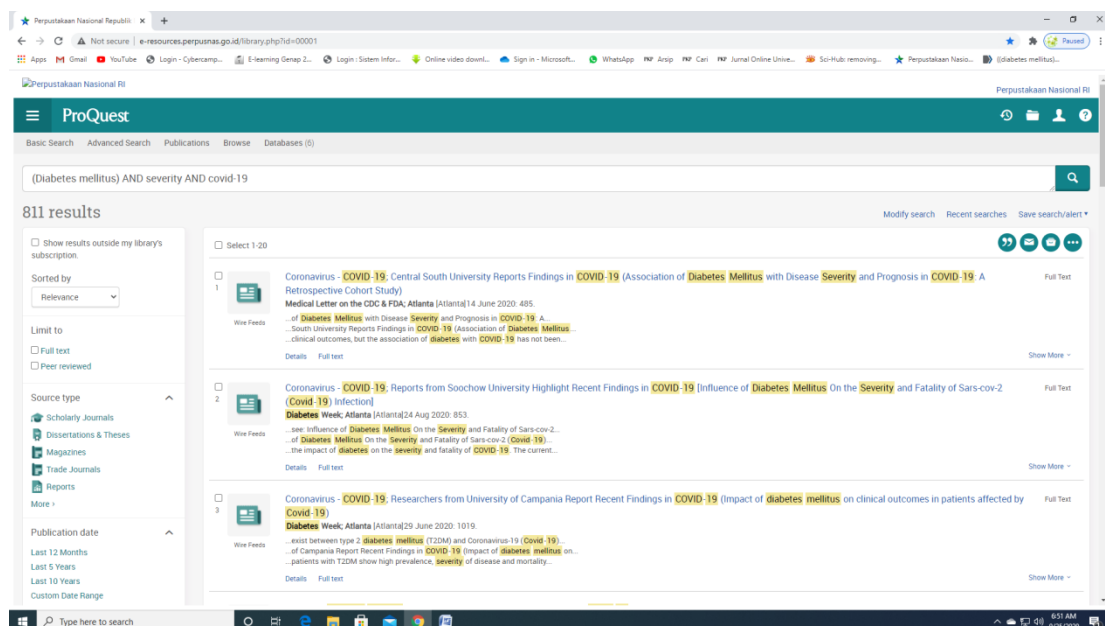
Perpustakaan Nasional Republi ×  +

Not secure | e-resources.perpusnas.go.id/library.php?id=00001

Paused

Apps Gmail YouTube Login - Cybercamp... E-learning Genap 2... Login : Sistem Infor... Online video downl... Sign in - Microsoft... WhatsApp Arsip Cari Jurnal Online Unive... Sci-Hub: removing... Perpustakaan Nasio... ((diabetes mellitus)...

Perpustakaan Nasional RI

Perpustakaan Nasional RI

ProQuest

Basic Search Advanced Search Publications Browse Databases (6)

(Diabetes mellitus) AND severity AND covid-19

811 results

Modify search Recent searches Save search/alert

Show results outside my library's subscription.

Sorted by

Relevance

Limit to

Full text

Peer reviewed

Source type

Scholarly Journals

Dissertations & Theses

Magazines

Trade Journals

Reports

More ›

Publication date

Last 12 Months

Last 5 Years

Last 10 Years

Custom Date Range

Select 1-20

1

Wire Feeds

Coronavirus - COVID-19; Central South University Reports Findings in COVID-19 (Association of Diabetes Mellitus with Disease Severity and Prognosis in COVID-19: A Retrospective Cohort Study)

Medical Letter on the CDC & FDA; Atlanta [Atlanta]14 June 2020: 485.

...of Diabetes Mellitus with Disease Severity and Prognosis in COVID-19: A...
...South University Reports Findings in COVID-19 (Association of Diabetes Mellitus...
...clinical outcomes, but the association of diabetes with COVID-19 has not been...

Details Full text

Full Text

Show More

2

Wire Feeds

Coronavirus - COVID-19; Reports from Soochow University Highlight Recent Findings in COVID-19 [Influence of Diabetes Mellitus On the Severity and Fatality of Sars-cov-2 (Covid-19) Infection]

Diabetes Week; Atlanta [Atlanta]24 Aug 2020: 853.

...see: Influence of Diabetes Mellitus On the Severity and Fatality of Sars-cov-2...
...of Diabetes Mellitus On the Severity and Fatality of Sars-cov-2 (Covid-19)...
...the impact of diabetes on the severity and fatality of COVID-19. The current...

Details Full text

Full Text

Show More

3

Wire Feeds

Coronavirus - COVID-19; Researchers from University of Campania Report Recent Findings in COVID-19 (Impact of diabetes mellitus on clinical outcomes in patients affected by Covid-19)

Diabetes Week; Atlanta [Atlanta]29 June 2020: 1019.

...exist between type 2 diabetes mellitus (T2DM) and Coronavirus-19 (Covid-19)...
...of Campania Report Recent Findings in COVID-19 (Impact of diabetes mellitus on...
...patients with T2DM show high prevalence, severity of disease and mortality...

Details Full text

Full Text

Show More

Type here to search

6:51 AM